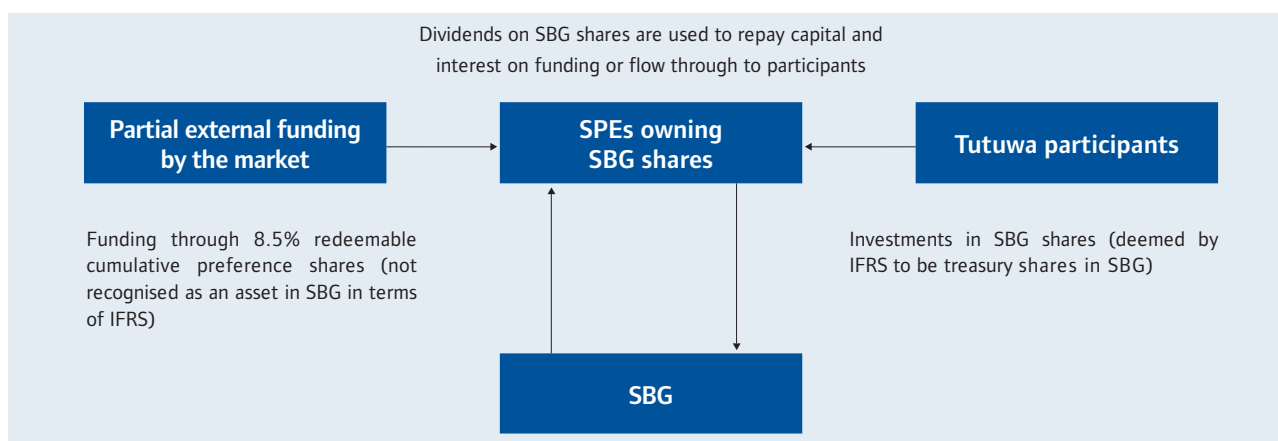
Dividends on SBG shares are used to repay capital and interest on funding or flow through to participants

Partial external funding by the market

SPEs owning SBG shares

Tutuwa participants

Funding through 8.5% redeemable cumulative preference shares (not recognised as an asset in SBG in terms of IFRS)

Investments in SBG shares (deemed by IFRS to be treasury shares in SBG)

SBG